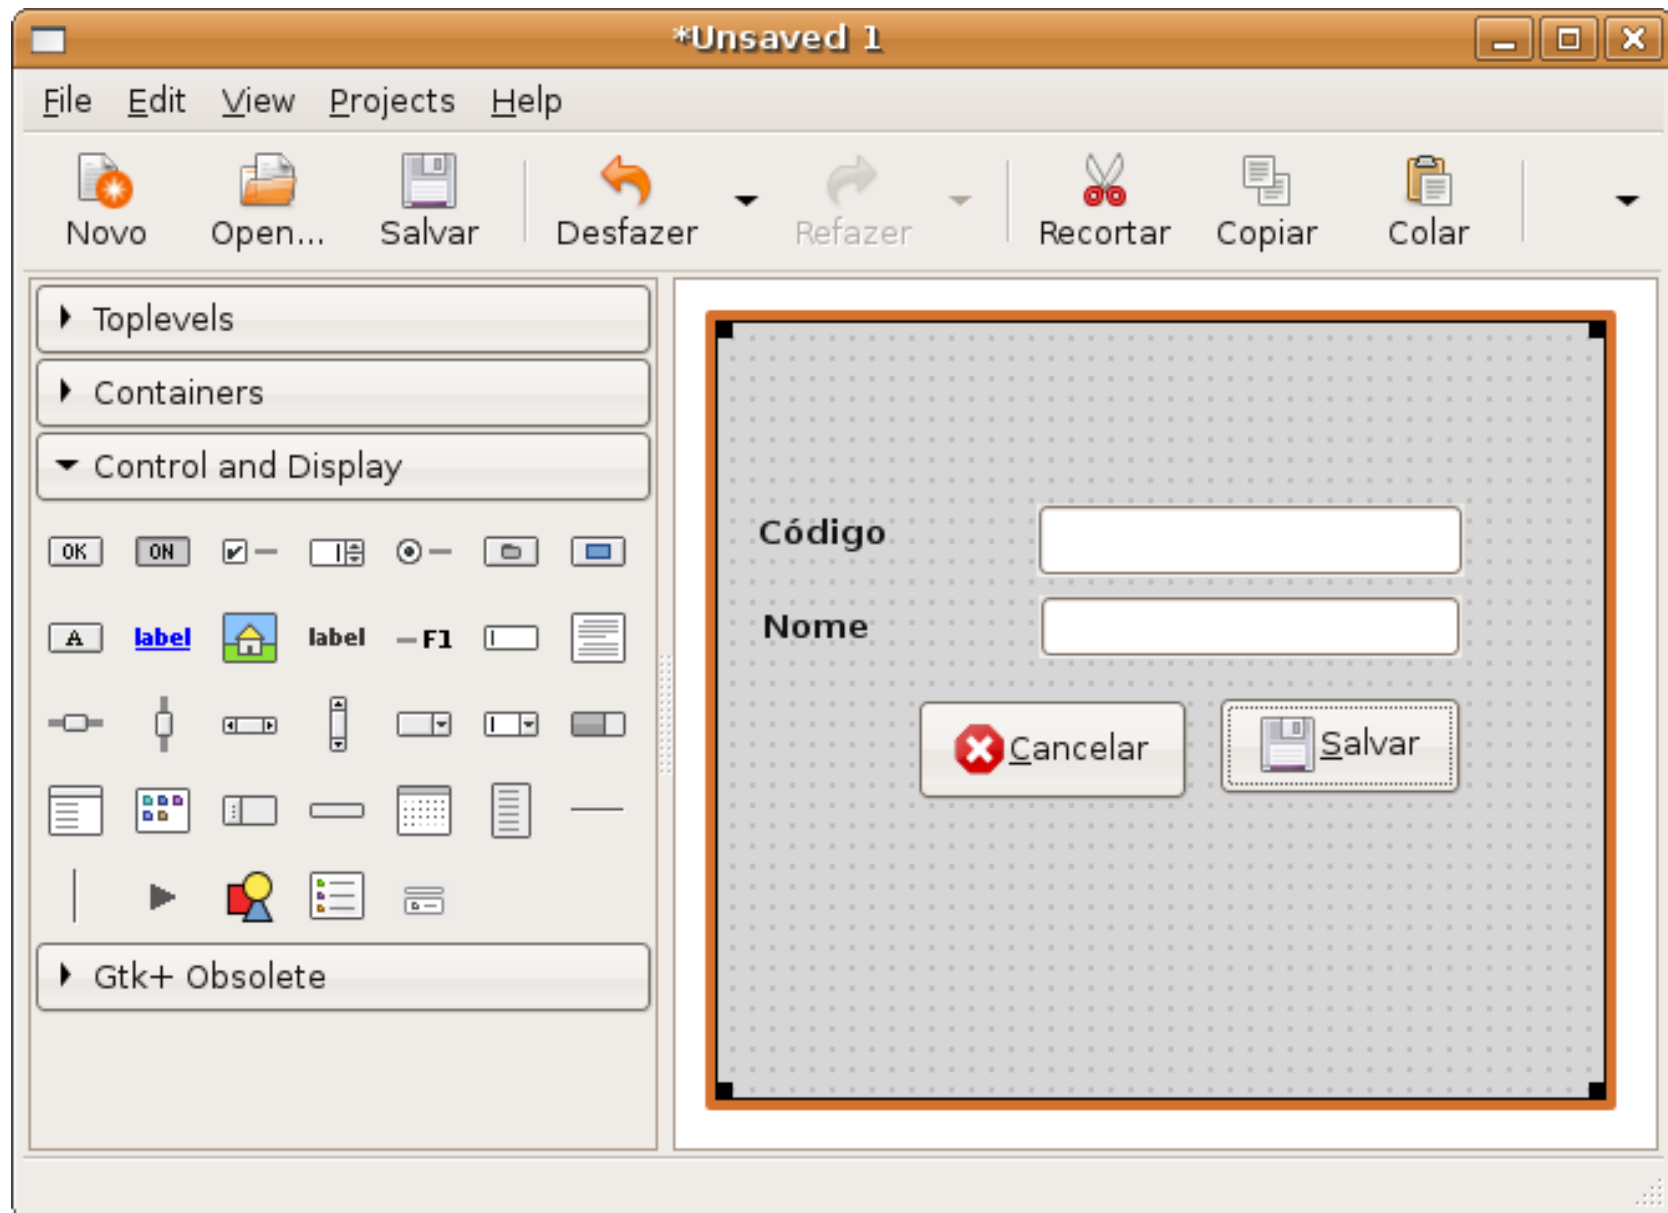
*Unsaved 1

File Edit View Projects Help

Novo Open... Salvar Desfazer Refazer Recortar Copiar Colar

Toplevels

Containers

Control and Display

OK ON

A label label F1

Gtk+ Obsolete

Código

Nome

Cancelar

Salvar